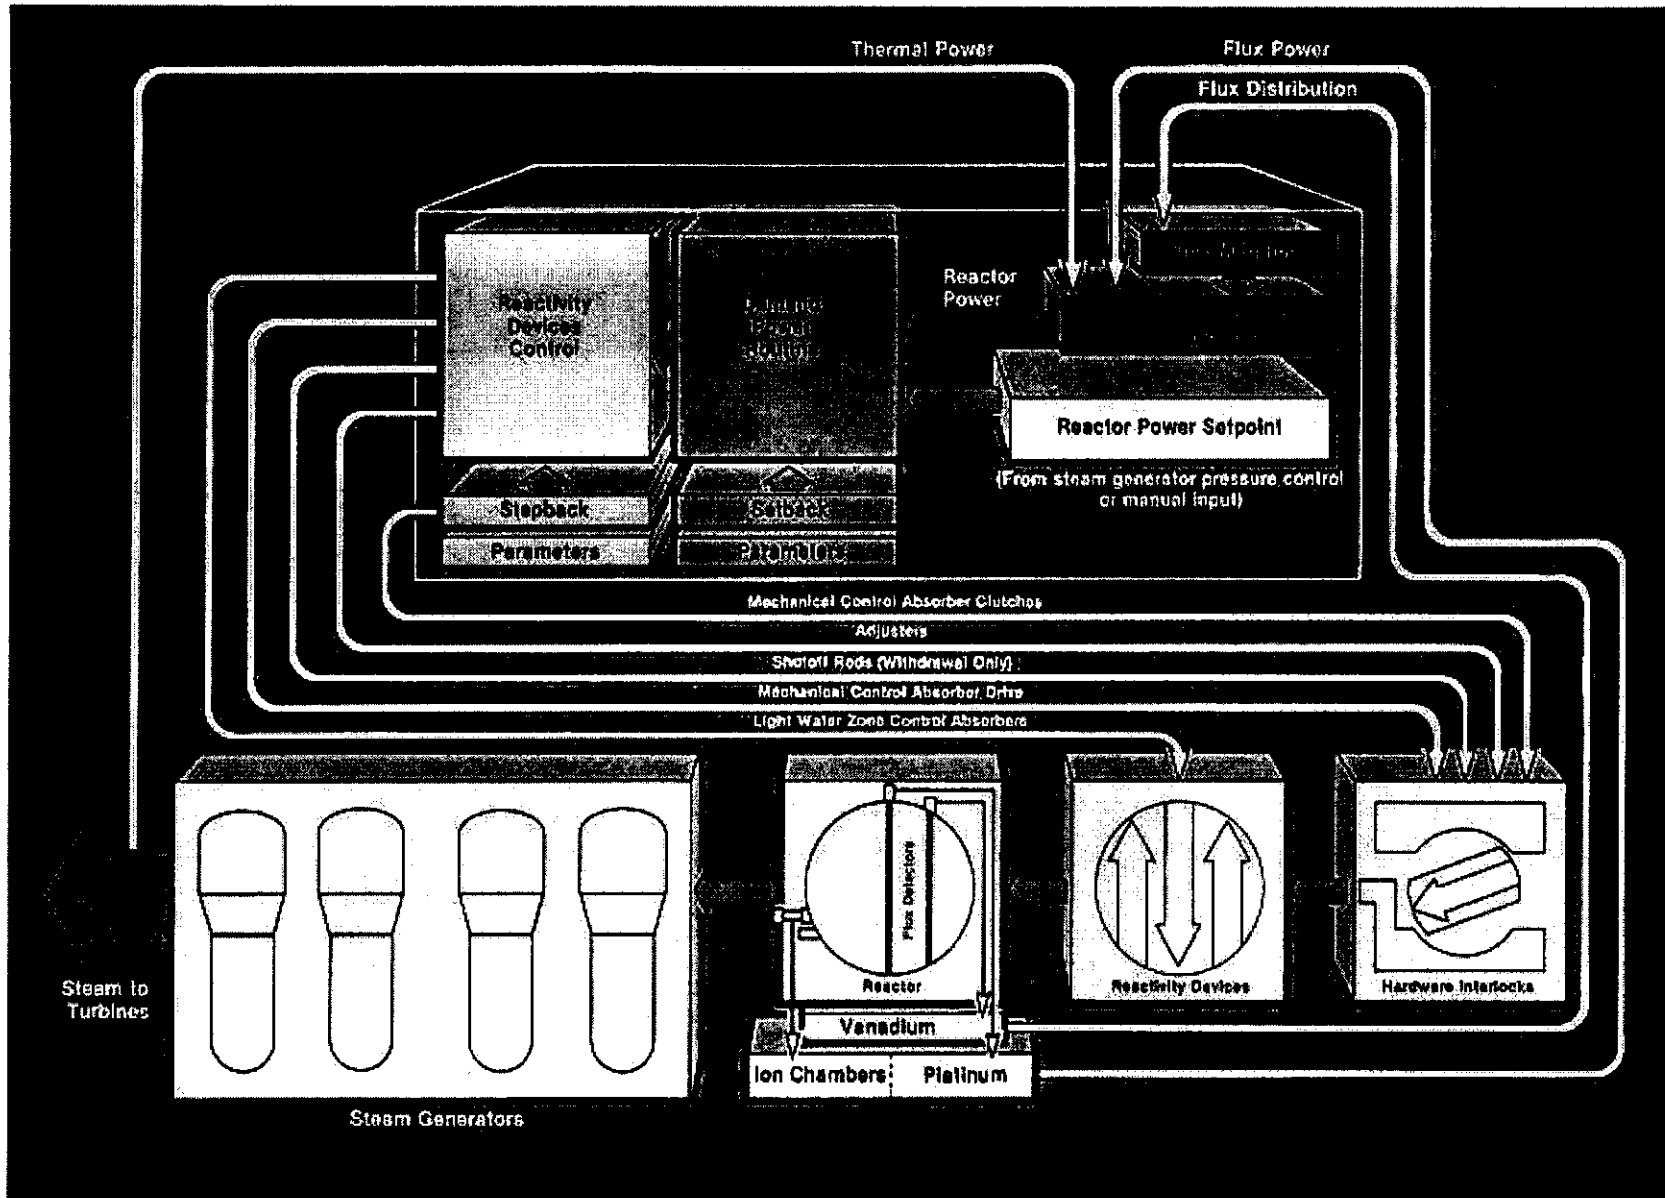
Thermal Power

Flux Power

Flux Distribution

Reactivity Devices Control

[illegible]

Reactor Power

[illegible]

Reactor Power Setpoint

(From steam generator pressure control or manual input)

Stepback

Parameters

Setback

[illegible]

Mechanical Control Absorber Clutches

Adjusters

Shutoff Rods (Withdrawal Only)

Mechanical Control Absorber Drive

Light Water Zone Control Absorbers

Steam to Turbines

Steam Generators

Flux Detectors

Reactor

Vanadium

Ion Chambers

Platinum

Reactivity Devices

Hardware Interlocks